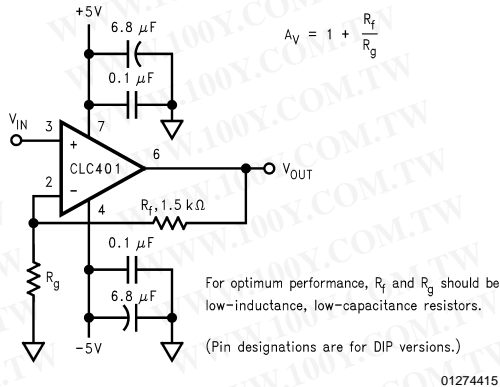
+5V

6.8 $\mu$F

0.1 $\mu$F

$A_V = 1 + \frac{R_f}{R_g}$

$V_{IN}$

3

7

+

CLC401

6

$V_{OUT}$

2

−

4

$R_f$, 1.5 k$\Omega$

0.1 $\mu$F

$R_g$

6.8 $\mu$F

−5V

For optimum performance, $R_f$ and $R_g$ should be low-inductance, low-capacitance resistors.

(Pin designations are for DIP versions.)

01274415

WWW.100Y.COM.TW